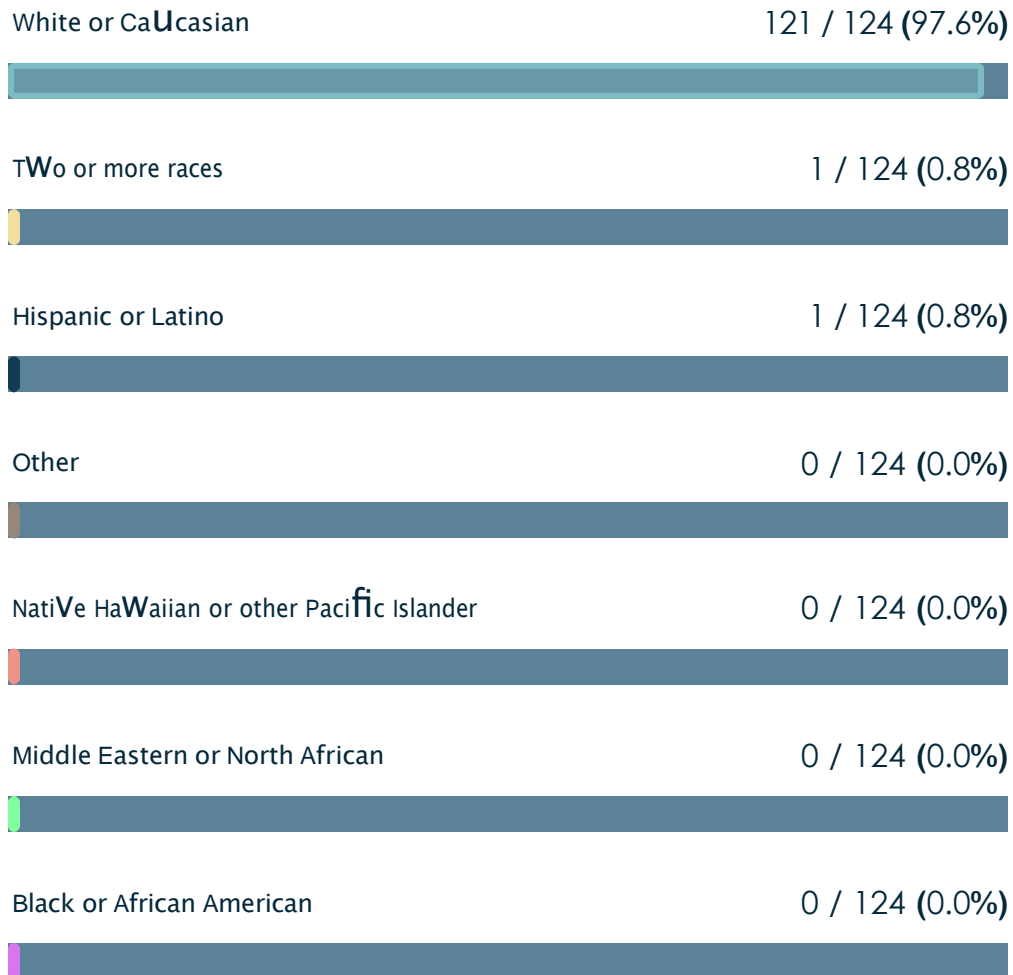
White or Caucasian | 121 / 124 (97.6%)

Two or more races | 1 / 124 (0.8%)

Hispanic or Latino | 1 / 124 (0.8%)

Other | 0 / 124 (0.0%)

Native Hawaiian or other Pacific Islander | 0 / 124 (0.0%)

Middle Eastern or North African | 0 / 124 (0.0%)

Black or African American | 0 / 124 (0.0%)